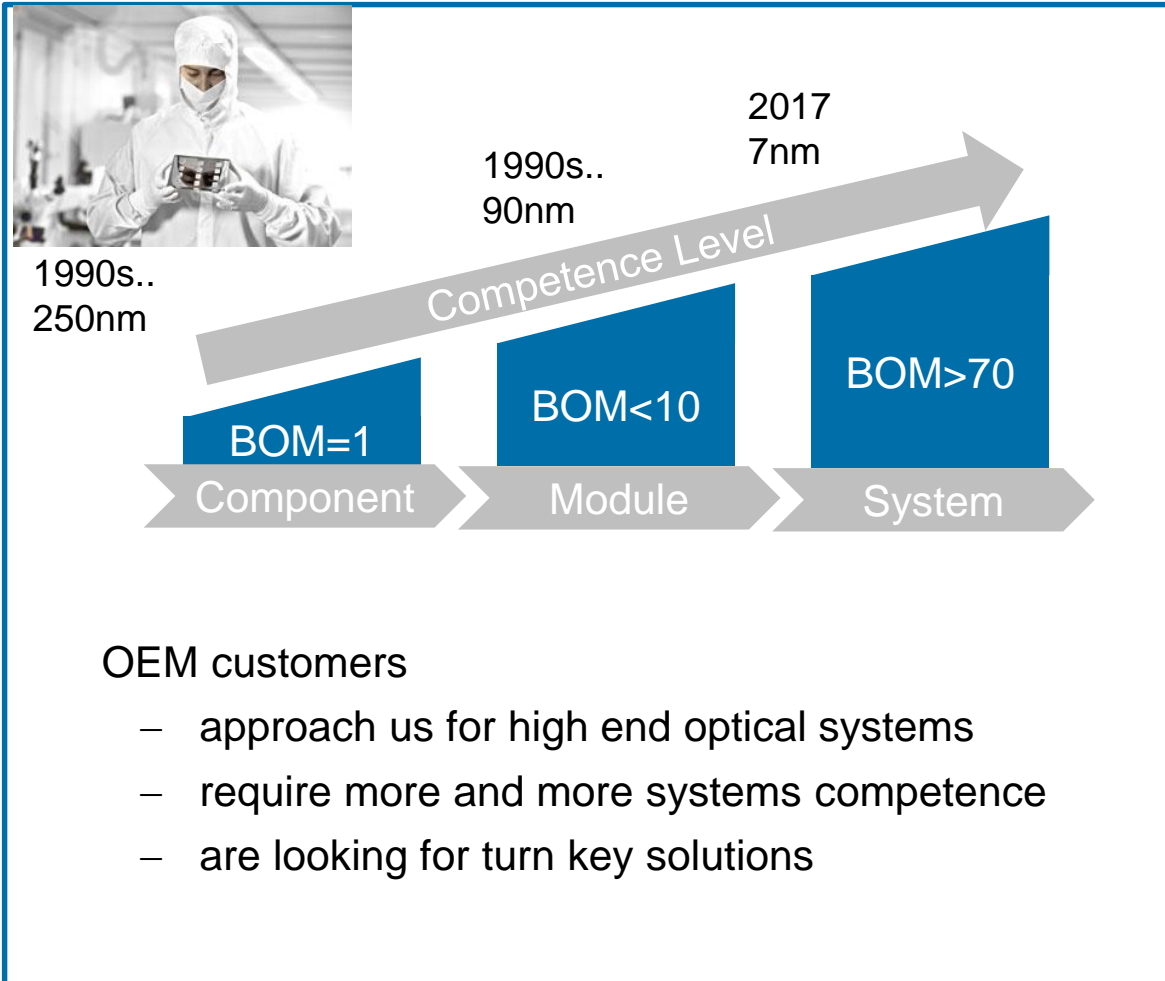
2017
7nm

1990s..
90nm

1990s..
250nm

Competence Level

BOM=1

BOM<10

BOM>70

Component

Module

System

OEM customers

– approach us for high end optical systems
– require more and more systems competence
– are looking for turn key solutions